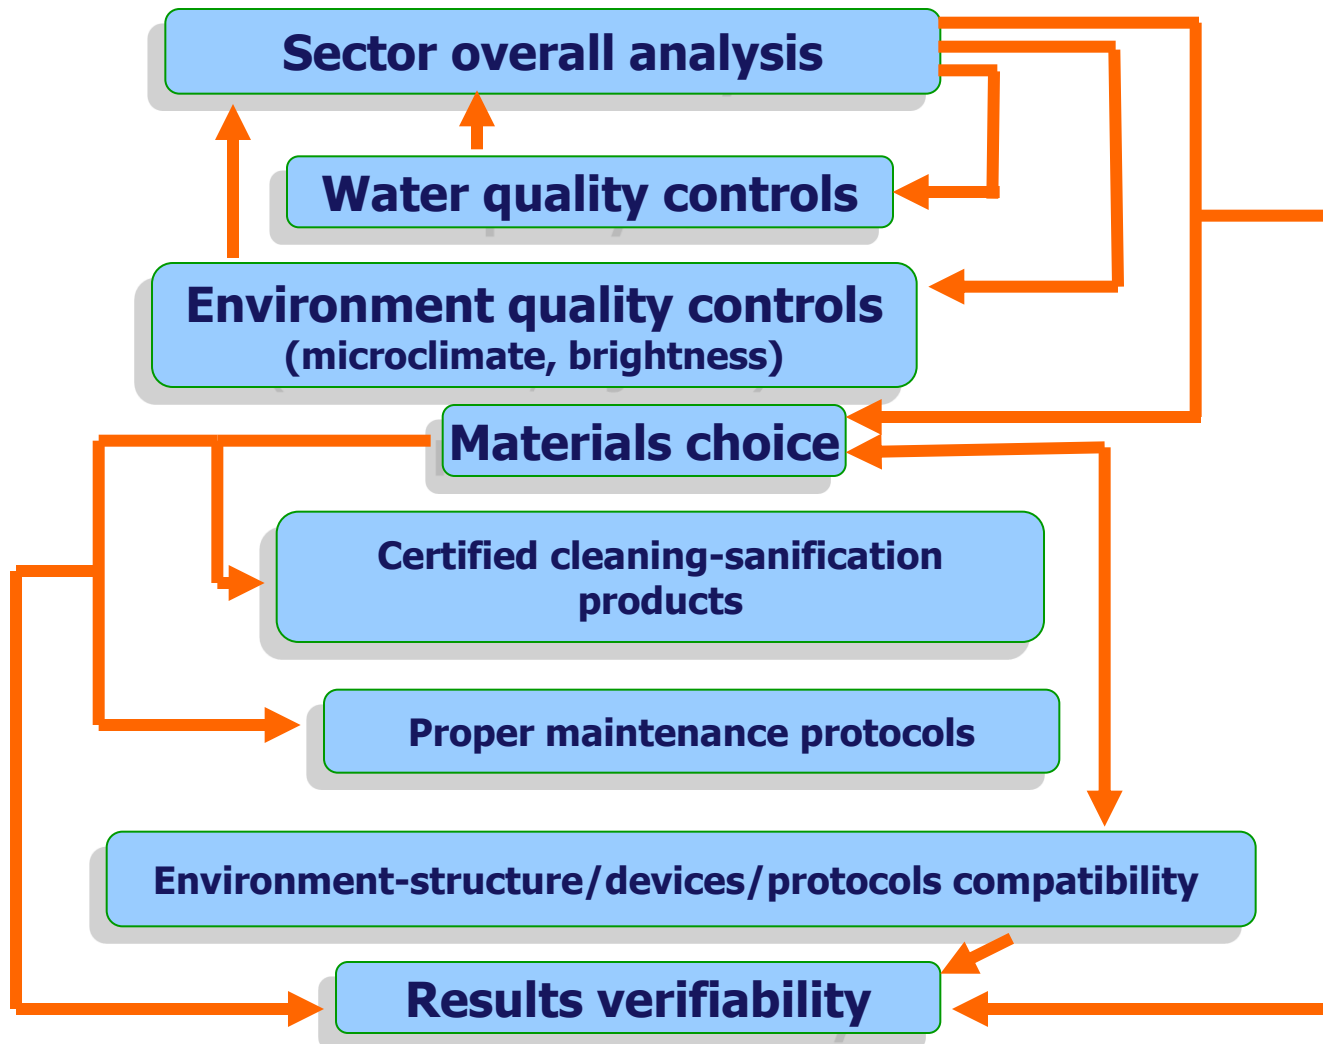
Sector overall analysis

Water quality controls

Environment quality controls
(microclimate, brightness)

Materials choice

Certified cleaning-sanification products

Proper maintenance protocols

Environment-structure/devices/protocols compatibility

Results verifiability